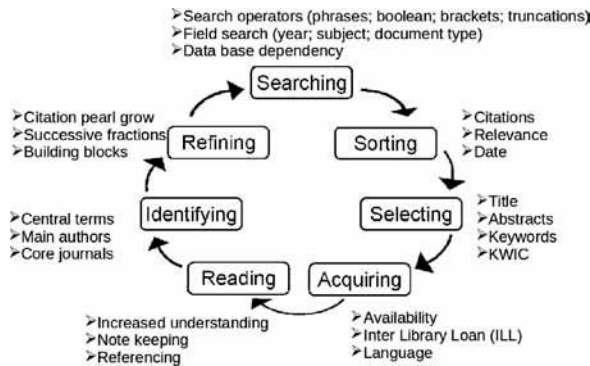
➢Search operators (phrases; boolean; brackets; truncations)
➢Field search (year; subject; document type)
➢Data base dependency

Searching

➢Citations
➢Relevance
➢Date

Sorting

Selecting

➢Title
➢Abstracts
➢Keywords
➢KWIC

Acquiring

➢Availability
➢Inter Library Loan (ILL)
➢Language

Reading

➢Increased understanding
➢Note keeping
➢Referencing

Identifying

➢Central terms
➢Main authors
➢Core journals

Refining

➢Citation pearl grow
➢Successive fractions
➢Building blocks